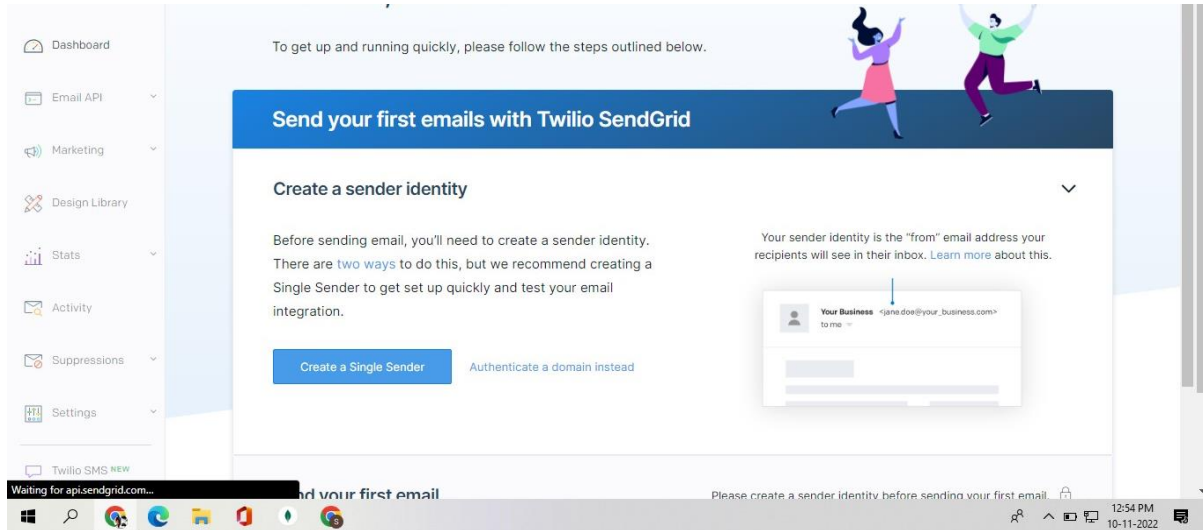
Dashboard

Email API

Marketing

Design Library

Stats

Activity

Suppressions

Settings

Twilio SMS NEW

Waiting for api.sendgrid.com...

To get up and running quickly, please follow the steps outlined below.

Send your first emails with Twilio SendGrid

Create a sender identity

Before sending email, you'll need to create a sender identity. There are two ways to do this, but we recommend creating a Single Sender to get set up quickly and test your email integration.

Create a Single Sender

Authenticate a domain instead

Your sender identity is the "from" email address your recipients will see in their inbox. Learn more about this.

Your Business <jane.doe@your_business.com>
to me

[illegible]d your first email

Please create a sender identity before sending your first email.

12:54 PM
10-11-2022